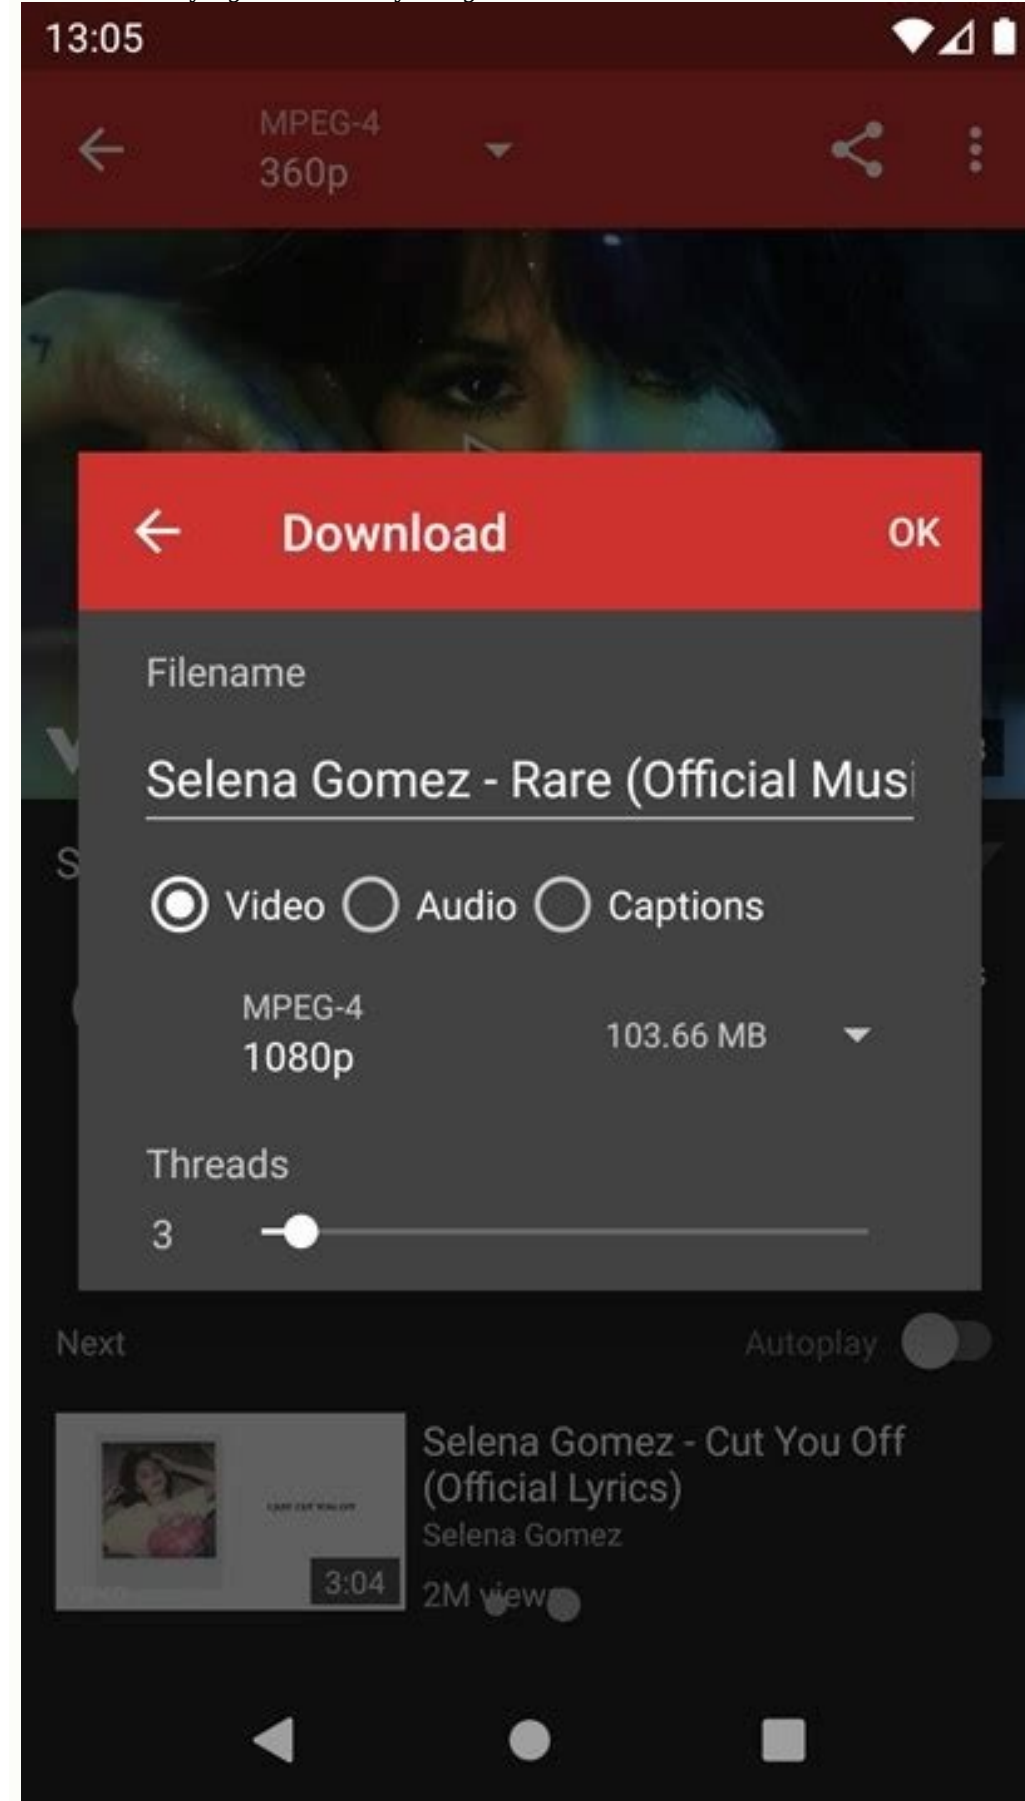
13:05

MPEG-4
360p

Download
OK

Filename

Selena Gomez - Rare (Official Musi

Video Audio Captions

MPEG-4
1080p
103.66 MB

Threads

3

Next
Autoplay

Selena Gomez - Cut You Off (Official Lyrics)
Selena Gomez
2M views
3:04